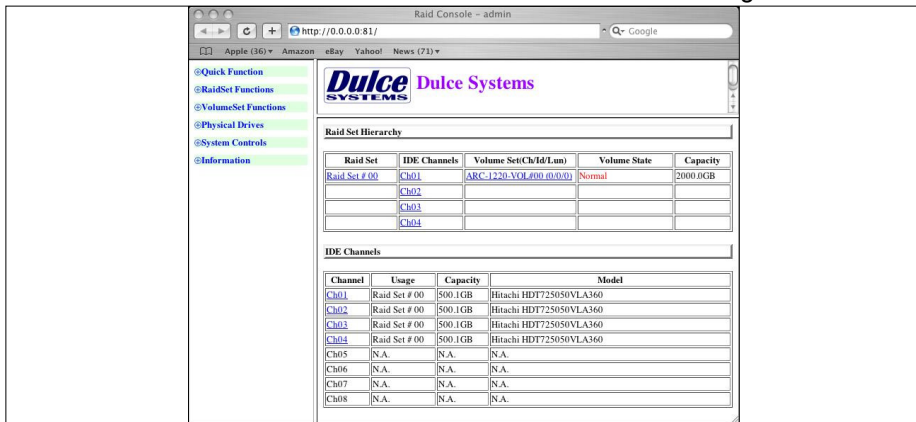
Raid Console – admin

http://0.0.0.0:81/

Q- Google

Apple (36) ▾ Amazon eBay Yahoo! News (71) ▾

⊕Quick Function
⊕RaidSet Functions
⊕VolumeSet Functions
⊕Physical Drives
⊕System Controls
⊕Information

Dulce SYSTEMS Dulce Systems

Raid Set Hierarchy

| Raid Set | IDE Channels | Volume Set(Ch/Id/Lun) | Volume State | Capacity |
|---|---|---|---|---|
| Raid Set # 00 | Ch01 | ARC-1220-VOL#00 (0/0/0) | Normal | 2000.0GB |
| | Ch02 | | | |
| | Ch03 | | | |
| | Ch04 | | | |

IDE Channels

| Channel | Usage | Capacity | Model |
|---|---|---|---|
| Ch01 | Raid Set # 00 | 500.1GB | Hitachi HDT725050VLA360 |
| Ch02 | Raid Set # 00 | 500.1GB | Hitachi HDT725050VLA360 |
| Ch03 | Raid Set # 00 | 500.1GB | Hitachi HDT725050VLA360 |
| Ch04 | Raid Set # 00 | 500.1GB | Hitachi HDT725050VLA360 |
| Ch05 | N.A. | N.A. | N.A. |
| Ch06 | N.A. | N.A. | N.A. |
| Ch07 | N.A. | N.A. | N.A. |
| Ch08 | N.A. | N.A. | N.A. |